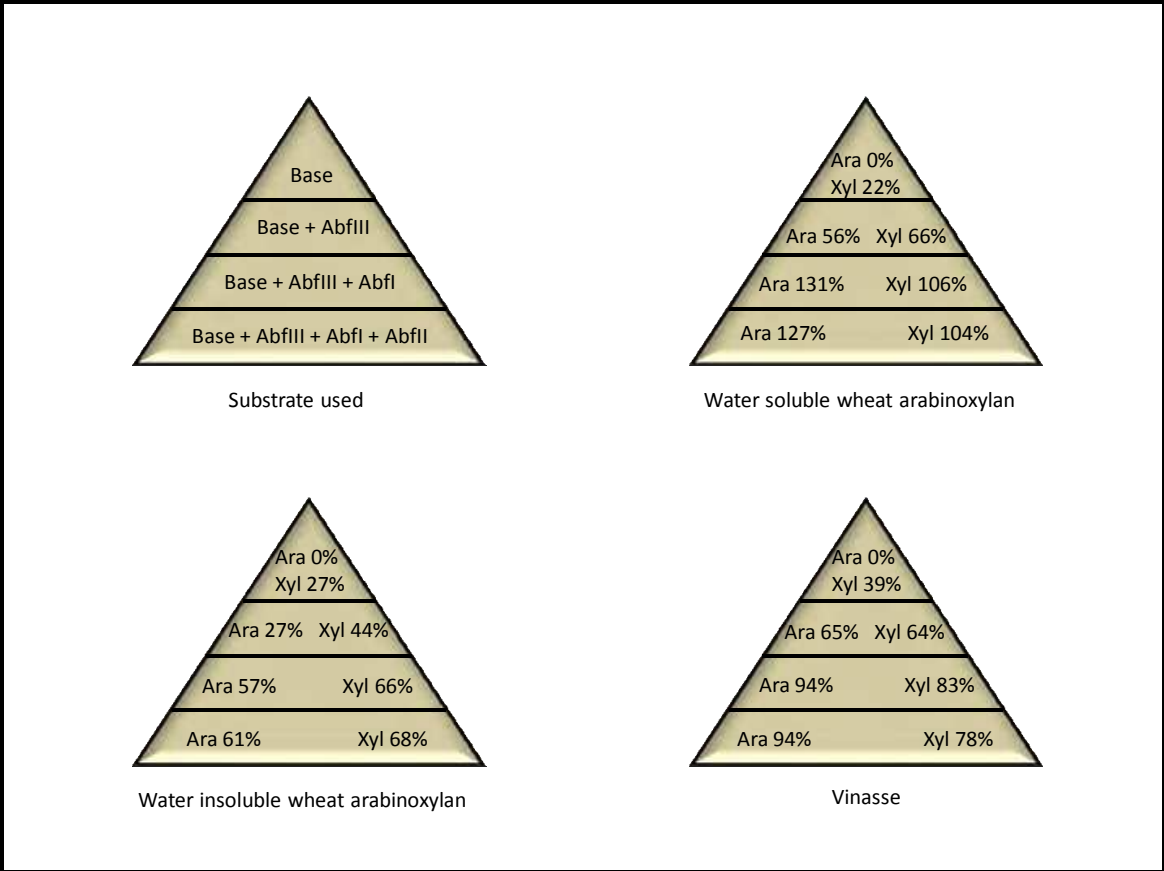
Base

Base + AbfIII

Base + AbfIII + AbfI

Base + AbfIII + AbfI + AbfII

Substrate used

Ara 0%
Xyl 22%

Ara 56% Xyl 66%

Ara 131% Xyl 106%

Ara 127% Xyl 104%

Water soluble wheat arabinoxylan

Ara 0%
Xyl 27%

Ara 27% Xyl 44%

Ara 57% Xyl 66%

Ara 61% Xyl 68%

Water insoluble wheat arabinoxylan

Ara 0%
Xyl 39%

Ara 65% Xyl 64%

Ara 94% Xyl 83%

Ara 94% Xyl 78%

Vinasse